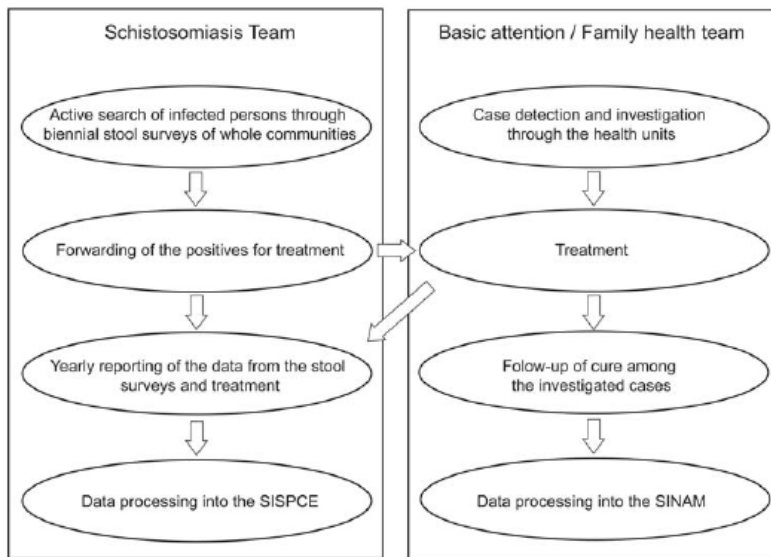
Schistosomiasis Team

Active search of infected persons through biennial stool surveys of whole communities

Forwarding of the positives for treatment

Yearly reporting of the data from the stool surveys and treatment

Data processing into the SISPCE

Basic attention / Family health team

Case detection and investigation through the health units

Treatment

Folow-up of cure among the investigated cases

Data processing into the SINAM